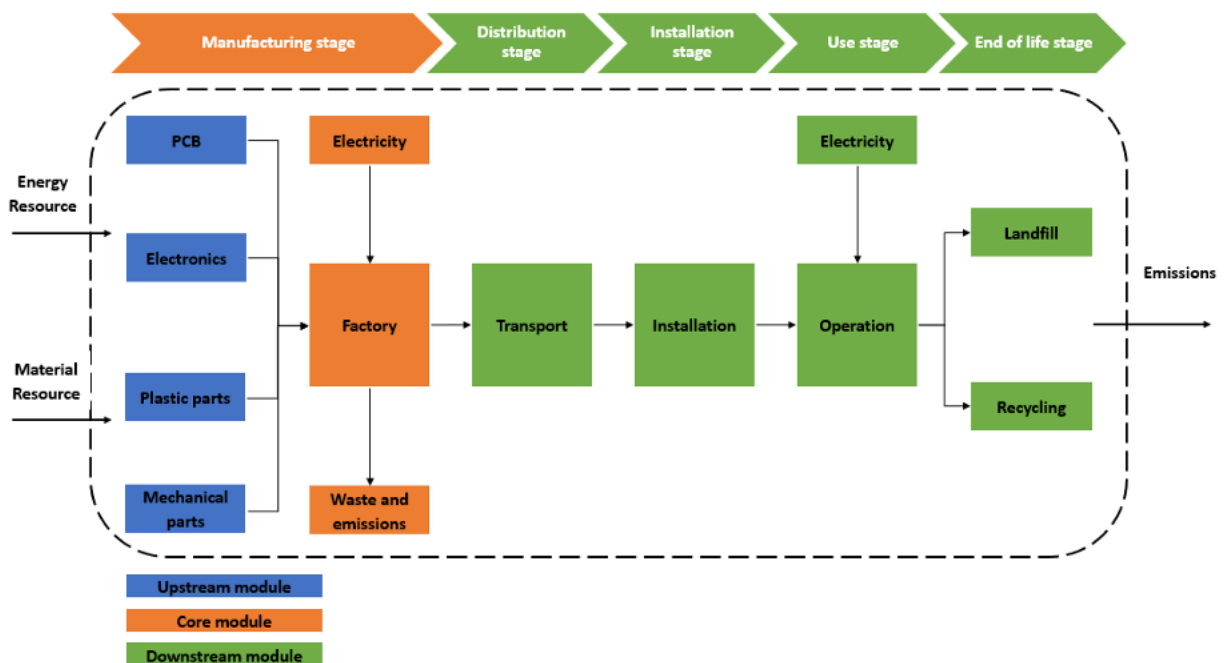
Manufacturing stage
Distribution stage
Installation stage
Use stage
End of life stage

Energy Resource

Material Resource

PCB

Electronics

Plastic parts

Mechanical parts

Electricity

Factory

Waste and emissions

Transport

Installation

Electricity

Operation

Landfill

Recycling

Emissions

Upstream module
Core module
Downstream module